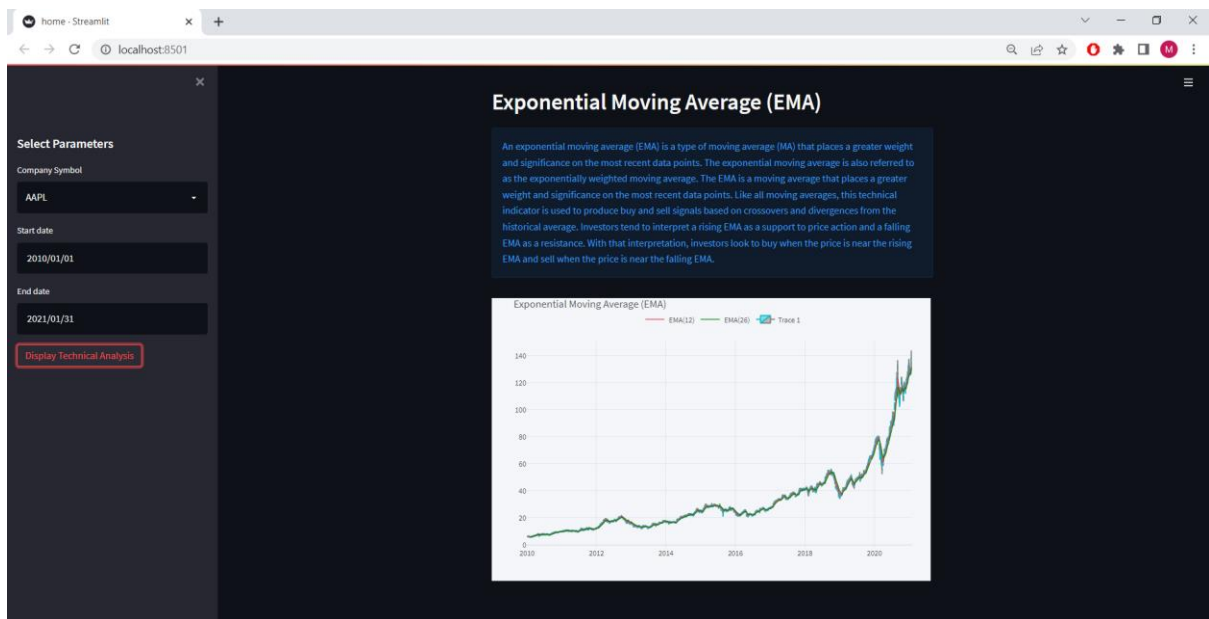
home · Streamlit
localhost:8501

Select Parameters

Company Symbol

AAPL

Start date

2010/01/01

End date

2021/01/31

Display Technical Analysis

Exponential Moving Average (EMA)

An exponential moving average (EMA) is a type of moving average (MA) that places a greater weight and significance on the most recent data points. The exponential moving average is also referred to as the exponentially weighted moving average. The EMA is a moving average that places a greater weight and significance on the most recent data points. Like all moving averages, this technical indicator is used to produce buy and sell signals based on crossovers and divergences from the historical average. Investors tend to interpret a rising EMA as a support to price action and a falling EMA as a resistance. With that interpretation, investors look to buy when the price is near the rising EMA and sell when the price is near the falling EMA.

Exponential Moving Average (EMA)

EMA(12) EMA(26) Trace 1

140
120
100
80
60
40
20
0

2010 2012 2014 2016 2018 2020